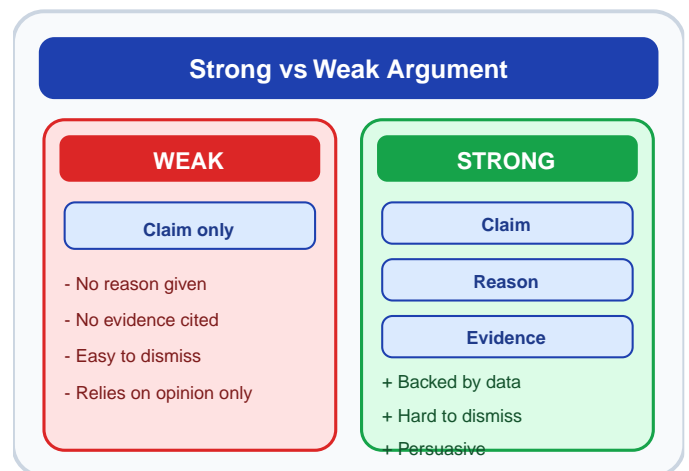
Strong vs Weak Argument

WEAK

Claim only

- No reason given

- No evidence cited

- Easy to dismiss

- Relies on opinion only

STRONG

Claim

Reason

Evidence

+ Backed by data

+ Hard to dismiss

+ Persuasive